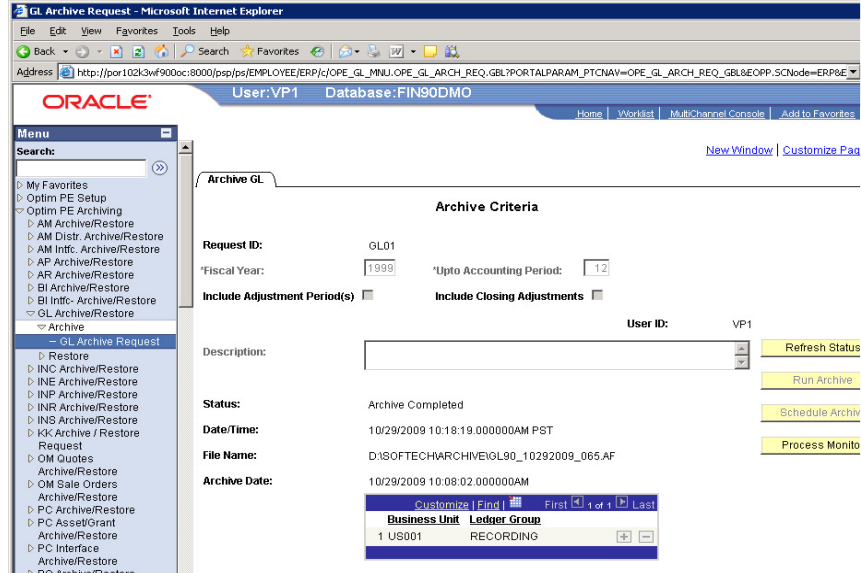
GL Archive Request - Microsoft Internet Explorer

File Edit View Favorites Tools Help

Back Search Favorites

Address http://por102k3wf900oc:8000/psp/ps/EMPLOYEE/ERP/c/OPE_GL_MNU.OPE_GL_ARCH_REQ.GBL?PORTALPARAM_PTCNAV=OPE_GL_ARCH_REQ_GBL&EOPP.SCNode=ERP&E

ORACLE

User:VP1 Database:FIN90DMO

Home | Worklist | MultiChannel Console | Add to Favorites

Menu

Search:

My Favorites
Optim PE Setup
Optim PE Archiving
AM Archive/Restore
AM Distr. Archive/Restore
AM Intfc. Archive/Restore
AP Archive/Restore
AR Archive/Restore
BI Archive/Restore
BI Intfc- Archive/Restore
GL Archive/Restore
Archive
– GL Archive Request
Restore
INC Archive/Restore
INE Archive/Restore
INP Archive/Restore
INR Archive/Restore
INS Archive/Restore
KK Archive / Restore Request
OM Quotes Archive/Restore
OM Sale Orders Archive/Restore
PC Archive/Restore
PC Asset/Grant Archive/Restore
PC Interface Archive/Restore

New Window | Customize Pag

Archive GL

Archive Criteria

Request ID: GL01

*Fiscal Year: 1999 *Upto Accounting Period: 12

Include Adjustment Period(s) Include Closing Adjustments

User ID: VP1

Description:

Refresh Status

Run Archive

Schedule Archiv

Process Monito

Status: Archive Completed

Date/Time: 10/29/2009 10:18:19.000000AM PST

File Name: D:\SOFTECH\ARCHIVE\GL90_10292009_065.AF

Archive Date: 10/29/2009 10:08:02.000000AM

Customize | Find | First 1 of 1 Last

| Business Unit | Ledger Group |
|---|---|
| 1 US001 | RECORDING |